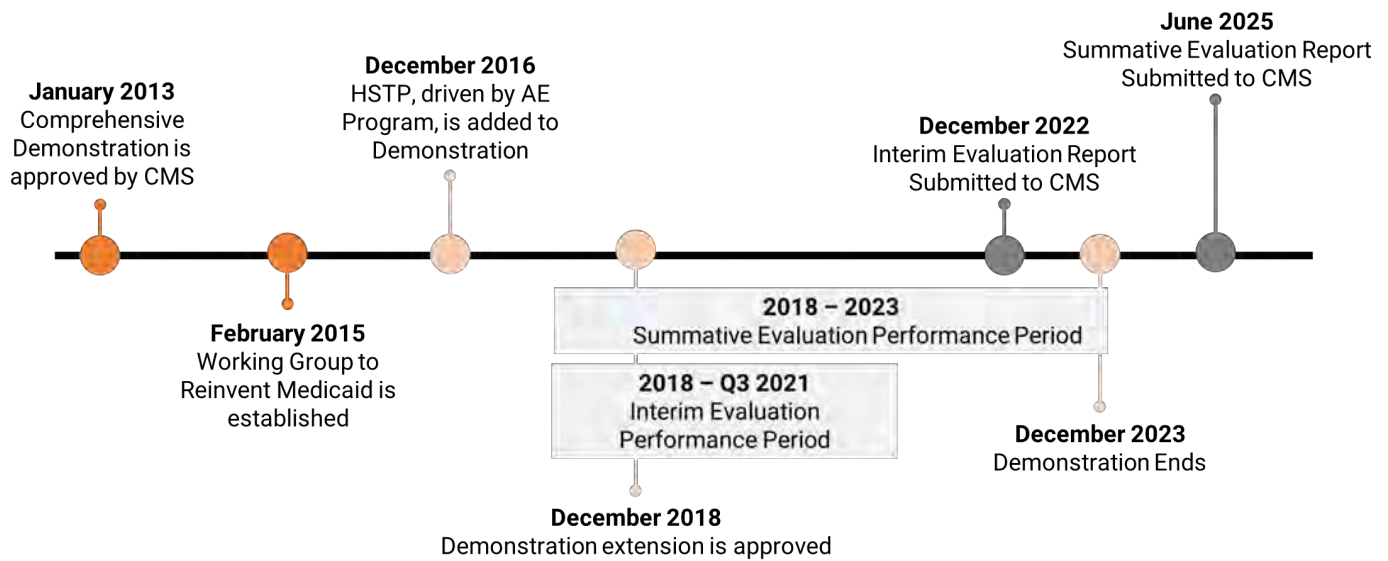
June 2025
Summative Evaluation Report Submitted to CMS

January 2013
Comprehensive Demonstration is approved by CMS

December 2016
HSTP, driven by AE Program, is added to Demonstration

December 2022
Interim Evaluation Report Submitted to CMS

February 2015
Working Group to Reinvent Medicaid is established

2018 – 2023
Summative Evaluation Performance Period

2018 – Q3 2021
Interim Evaluation Performance Period

December 2023
Demonstration Ends

December 2018
Demonstration extension is approved